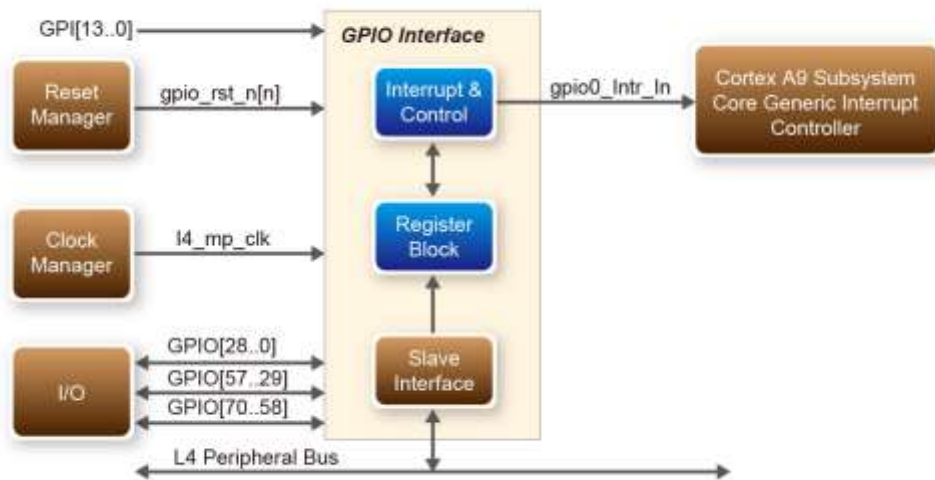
GPI[13..0]

GPIO Interface

Reset Manager

gpio_rst_n[n]

Interrupt & Control

gpio0_Intr_In

Cortex A9 Subsystem Core Generic Interrupt Controller

Register Block

Clock Manager

I4_mp_clk

I/O

GPIO[28..0]

GPIO[57..29]

GPIO[70..58]

Slave Interface

L4 Peripheral Bus